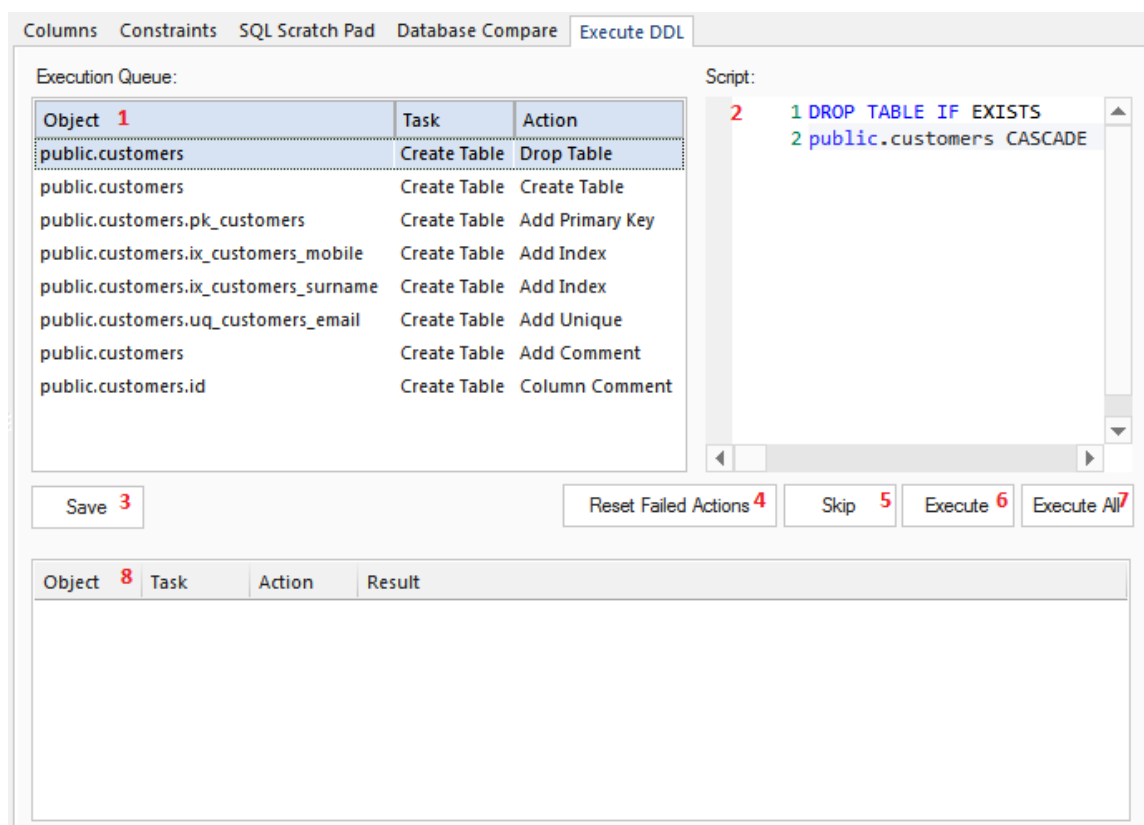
Columns Constraints SQL Scratch Pad Database Compare Execute DDL

Execution Queue:

| Object 1 | Task | Action |
|---|---|---|
| public.customers | Create Table | Drop Table |
| public.customers | Create Table | Create Table |
| public.customers.pk_customers | Create Table | Add Primary Key |
| public.customers.ix_customers_mobile | Create Table | Add Index |
| public.customers.ix_customers_surname | Create Table | Add Index |
| public.customers.uq_customers_email | Create Table | Add Unique |
| public.customers | Create Table | Add Comment |
| public.customers.id | Create Table | Column Comment |

Script:

2

1 DROP TABLE IF EXISTS
2 public.customers CASCADE

Save 3

Reset Failed Actions 4

Skip 5

Execute 6

Execute All 7

| Object 8 | Task | Action | Result |
|---|---|---|---|